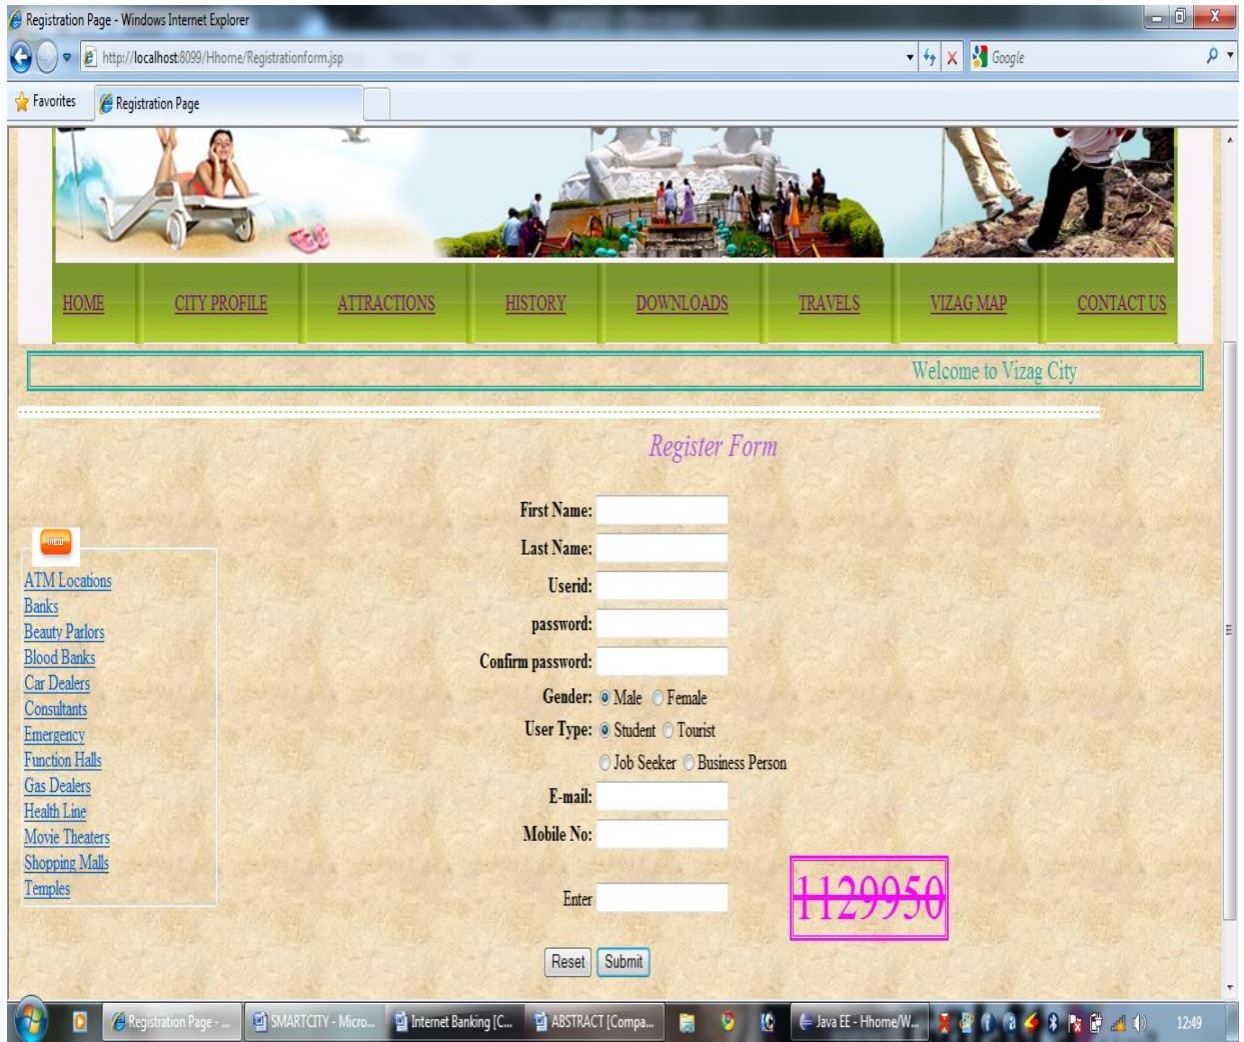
Registration Page - Windows Internet Explorer

http://localhost:8099/Hhome/Registrationform.jsp

Google

Favorites

Registration Page

HOME | CITY PROFILE | ATTRACTIONS | HISTORY | DOWNLOADS | TRAVELS | VIZAG MAP | CONTACT US

Welcome to Vizag City

Register Form

view

ATM Locations
Banks
Beauty Parlors
Blood Banks
Car Dealers
Consultants
Emergency
Function Halls
Gas Dealers
Health Line
Movie Theaters
Shopping Malls
Temples

First Name:
Last Name:
Userid:
password:
Confirm password:
Gender: Male Female
User Type: Student Tourist
Job Seeker Business Person
E-mail:
Mobile No:
Enter

1129950

Reset Submit

Registration Page - ... | SMARTCITY - Micro... | Internet Banking [C... | ABSTRACT [Compa... | Java EE - Hhome/W...

12:49